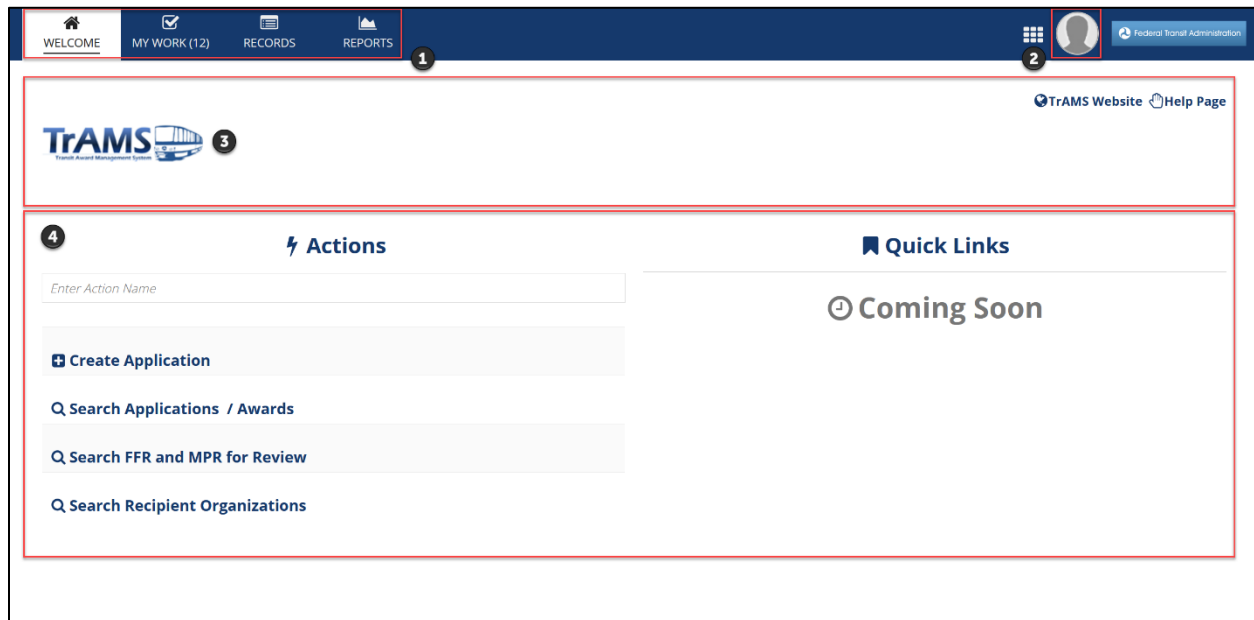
WELCOME MY WORK (12) RECORDS REPORTS

1

2

Federal Transit Administration

TrAMS Website Help Page

TrAMS
Transit Award Management System

3

4

Actions

Enter Action Name

Create Application

Search Applications / Awards

Search FFR and MPR for Review

Search Recipient Organizations

Quick Links

Coming Soon